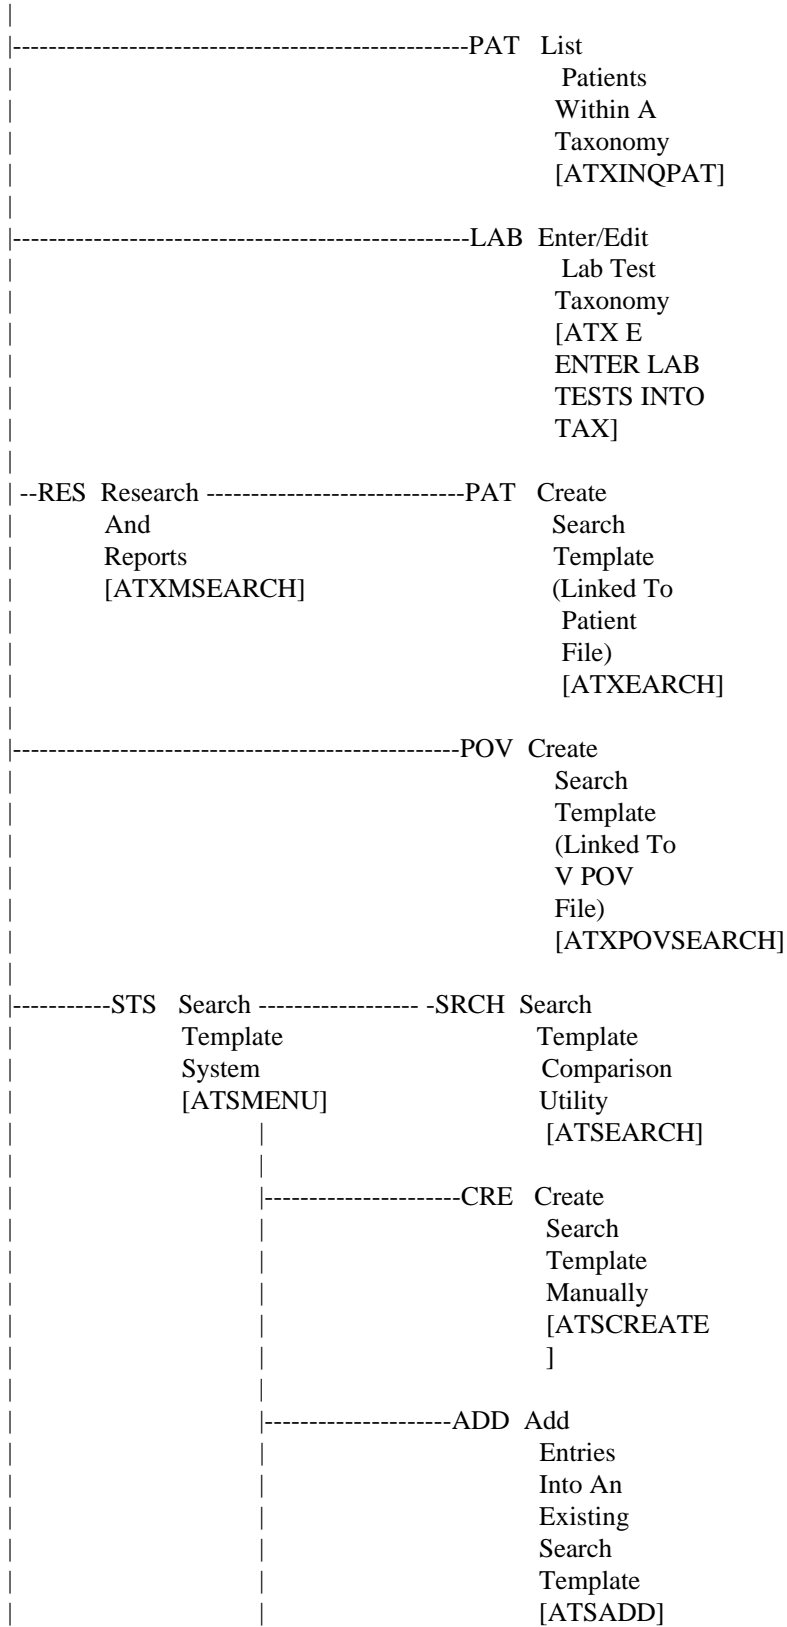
|
|-------------------------------------------------PAT List Patients Within A Taxonomy [ATXINQPAT]
|
|-------------------------------------------------LAB Enter/Edit Lab Test Taxonomy [ATX E ENTER LAB TESTS INTO TAX]
|
| --RES Research And Reports [ATXMSEARCH] ----------------------------PAT Create Search Template (Linked To Patient File) [ATXEARCH]
|
|-------------------------------------------------POV Create Search Template (Linked To V POV File) [ATXPOVSEARCH]
|
|-----------STS Search Template System [ATSMENU] ------------------ -SRCH Search Template Comparison Utility [ATSEARCH]
|
|---------------------CRE Create Search Template Manually [ATSCREATE ]
|
|--------------------ADD Add Entries Into An Existing Search Template [ATSADD]